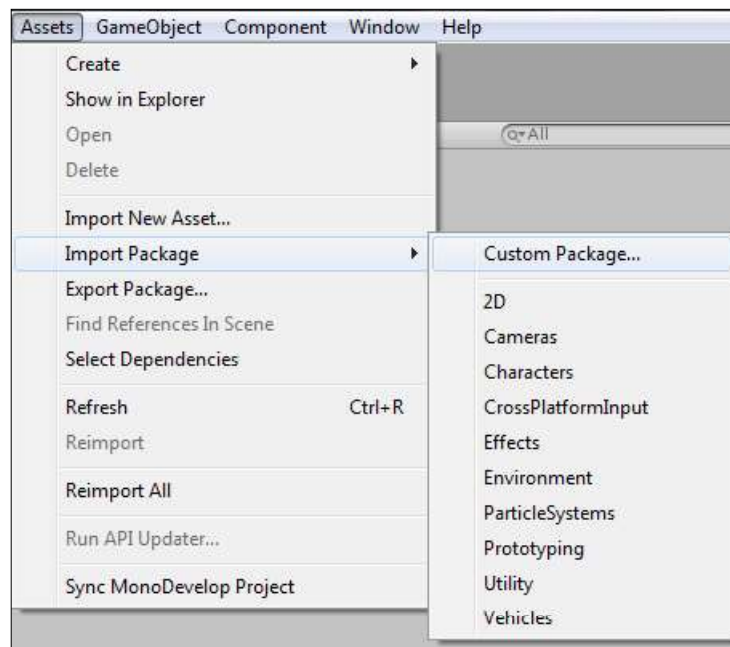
Assets GameObject Component Window Help

Create
Show in Explorer
Open
Delete
Import New Asset...
Import Package
Export Package...
Find References In Scene
Select Dependencies
Refresh Ctrl+R
Reimport
Reimport All
Run API Updater...
Sync MonoDevelop Project

All

Custom Package...
2D
Cameras
Characters
CrossPlatformInput
Effects
Environment
ParticleSystems
Prototyping
Utility
Vehicles